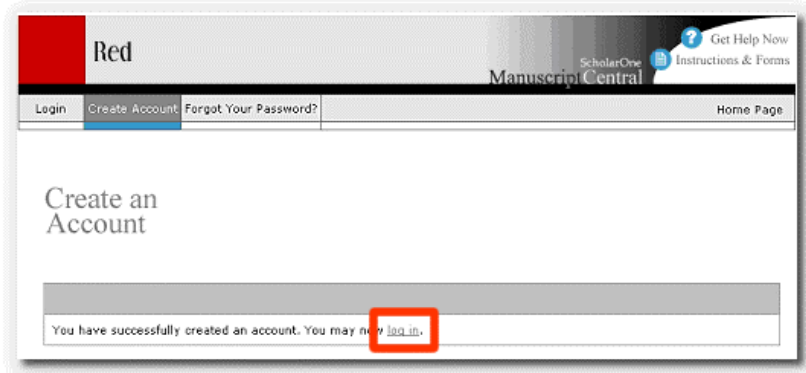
Red

ScholarOne Manuscript Central

Get Help Now
Instructions & Forms

Login
Create Account
Forgot Your Password?
Home Page

Create an Account

You have successfully created an account. You may now log in.